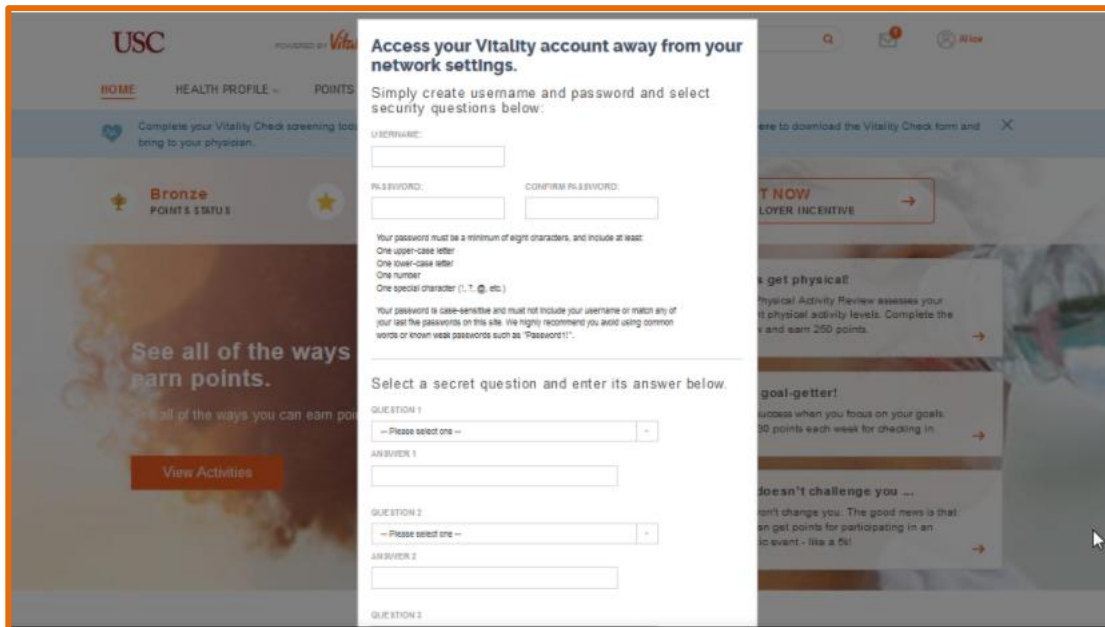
USC

POWERED BY Vita

HOME HEALTH PROFILE POINTS

Alice

Complete your Vitality Check screening tod bring to your physician.

ere to download the Vitality Check form and

Bronze
POINTS STATUS

T NOW
LOYER INCENTIVE

See all of the ways
earn points.

all of the ways you can earn po

View Activities

s get physical!
Physical Activity Review assesses your t physical activity levels. Complete the v and earn 250 points.

goal-getter!
uccess when you focus on your goals. 30 points each week for checking in.

doesn't challenge you ...
on't change you. The good news is that an get points for participating in an ic event - like a 5k!

Access your Vitality account away from your network settings.

Simply create username and password and select security questions below:

USERNAME:

PASSWORD:

CONFIRM PASSWORD:

Your password must be a minimum of eight characters, and include at least:
One upper-case letter
One lower-case letter
One number
One special character (!, ?, @, etc.)

Your password is case-sensitive and must not include your username or match any of your last five passwords on this site. We highly recommend you avoid using common words or known weak passwords such as "Password1!".

Select a secret question and enter its answer below.

QUESTION 1

-- Please select one --

ANSWER 1

QUESTION 2

-- Please select one --

ANSWER 2

QUESTION 3